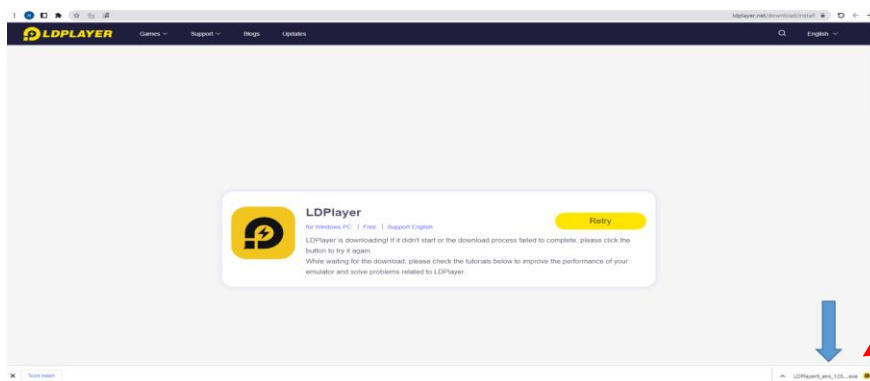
ldplayer.net/download/install

LDPLAYER Games Support Blogs Updates English

LDPlayer

for Windows PC | Free | Support English

Retry

LDPlayer is downloading! If it didn't start or the download process failed to complete, please click the button to try it again.

While waiting for the download, please check the tutorials below to improve the performance of your emulator and solve problems related to LDPlayer.

Team team

LDPlayer9_ens_123....exe